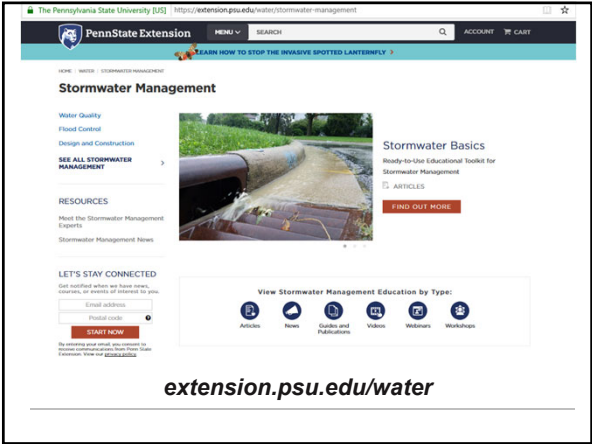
The Pennsylvania State University [US] https://extension.psu.edu/water/stormwater-management

PennState Extension MENU SEARCH ACCOUNT CART

LEARN HOW TO STOP THE INVASIVE SPOTTED LANTERNFLY >

HOME / WATER / STORMWATER MANAGEMENT

Stormwater Management

Water Quality
Flood Control
Design and Construction
SEE ALL STORMWATER MANAGEMENT >

RESOURCES
Meet the Stormwater Management Experts
Stormwater Management News

LET'S STAY CONNECTED
Get notified when we have news, courses, or events of interest to you.
Email address
Postal code
START NOW
By entering your email, you consent to receive communications from Penn State Extension. View our privacy policy.

Stormwater Basics
Ready-to-Use Educational Toolkit for Stormwater Management
ARTICLES
FIND OUT MORE

View Stormwater Management Education by Type:
Articles News Guides and Publications Videos Webinars Workshops

extension.psu.edu/water